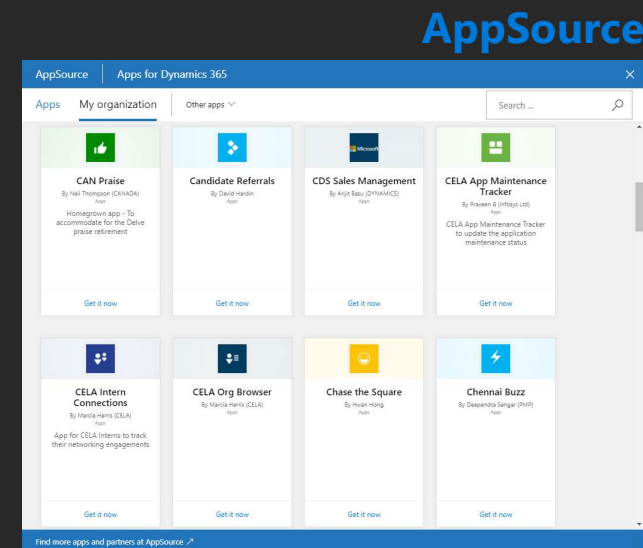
AppSource

AppSource | Apps for Dynamics 365

Apps My organization Other apps

Search ...

CAN Praise
By Neil Thompson (CANADA)
Apps
Homegrown app - To accommodate for the Delve praise retirement
Get it now

Candidate Referrals
By David Hardin
Apps
Get it now

Microsoft
CDS Sales Management
By Arijit Basu (DYNAMICS)
Apps
Get it now

CELA App Maintenance Tracker
By Praveen B (Infosys Ltd)
Apps
CELA App Maintenance Tracker to update the application maintenance status
Get it now

CELA Intern Connections
By Marcia Harris (CELA)
Apps
App for CELA Interns to track their networking engagements
Get it now

CELA Org Browser
By Marcia Harris (CELA)
Apps
Get it now

Chase the Square
By Hwan Hong
Apps
Get it now

Chennai Buzz
By Deependra Sengar (PMP)
Apps
Get it now

Find more apps and partners at AppSource ↗